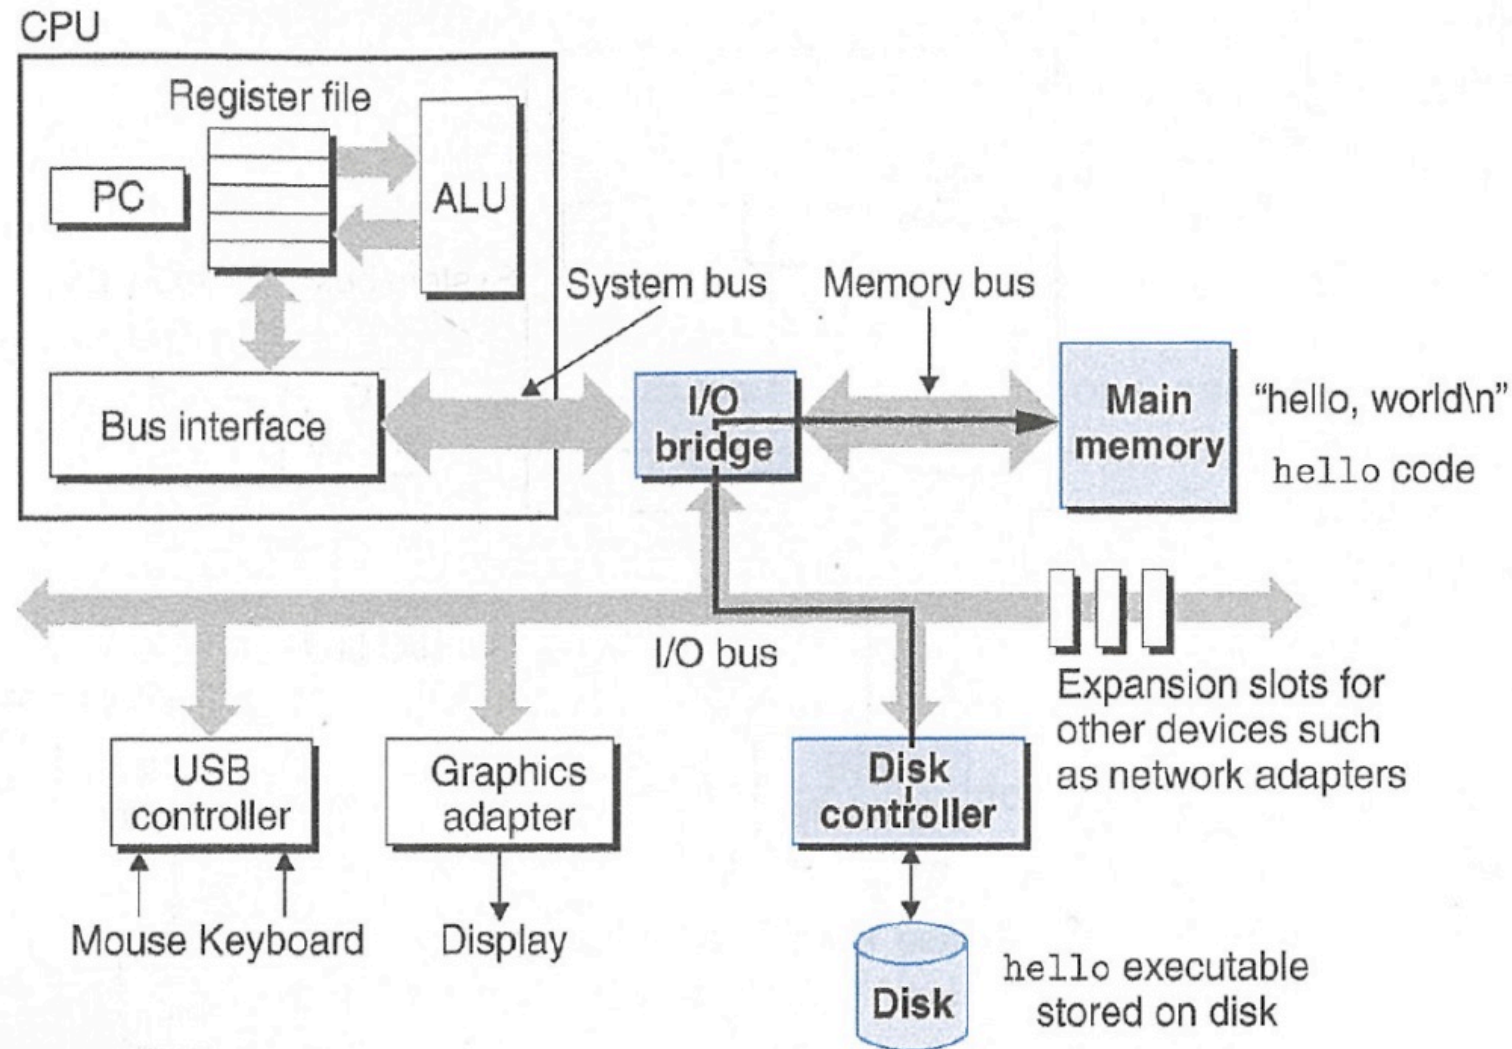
CPU

Register file

PC

ALU

System bus

Memory bus

Bus interface

I/O bridge

Main memory

"hello, world\n"

hello code

I/O bus

Expansion slots for other devices such as network adapters

USB controller

Graphics adapter

Disk controller

Mouse Keyboard

Display

Disk

hello executable stored on disk